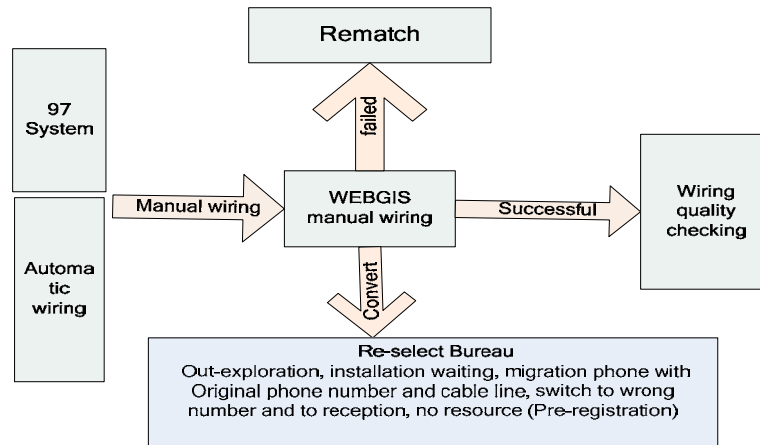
Rematch

97 System

Automa tic wiring

failed

Manual wiring

WEBGIS manual wiring

Successful

Wiring quality checking

Convert

Re-select Bureau
Out-exploration, installation waiting, migration phone with Original phone number and cable line, switch to wrong number and to reception, no resource (Pre-registration)